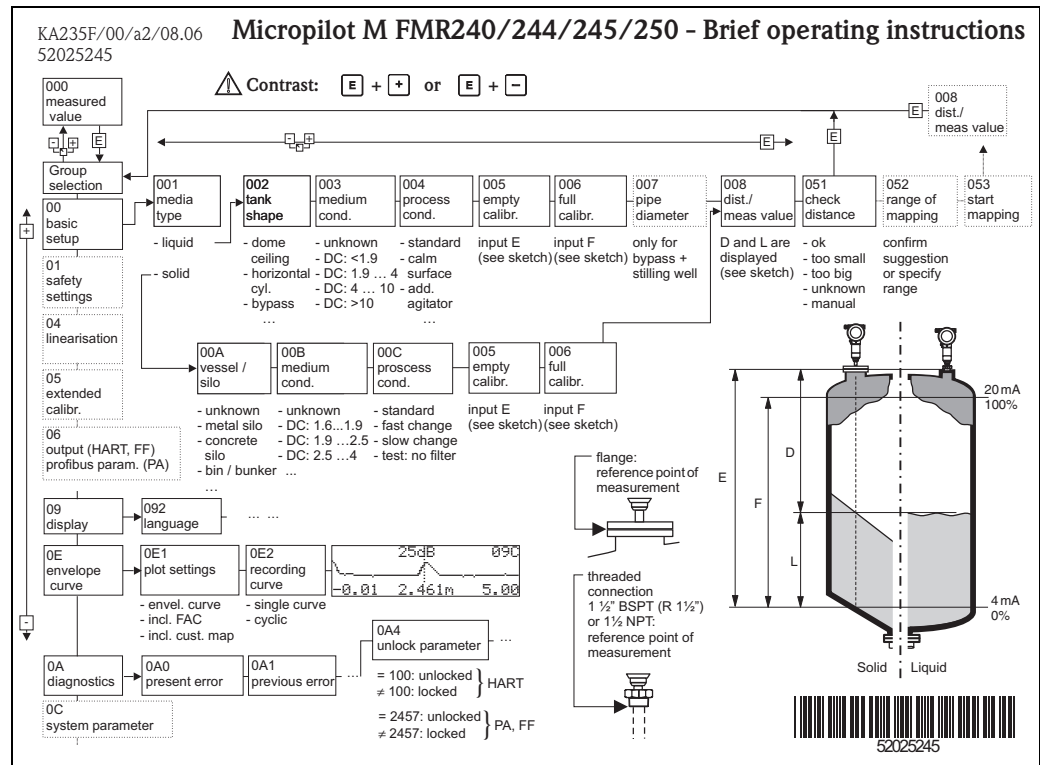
KA235F/00/a2/08.06
52025245

Micropilot M FMR240/244/245/250 - Brief operating instructions

Contrast: E + + or E + -

000 measured value

E

Group selection

00 basic setup

01 safety settings

04 linearisation

05 extended calibr.

06 output (HART, FF) profibus param. (PA)

09 display

0E envelope curve

0A diagnostics

0C system parameter

+

-

001 media type

- liquid

- solid

002 tank shape

- dome ceiling
- horizontal cyl.
- bypass
...

003 medium cond.

- unknown
- DC: <1.9
- DC: 1.9 … 4
- DC: 4 … 10
- DC: >10

004 process cond.

- standard
- calm surface
- add. agitator
...

005 empty calibr.

input E (see sketch)

006 full calibr.

input F (see sketch)

007 pipe diameter

only for bypass + stilling well

008 dist./ meas value

D and L are displayed (see sketch)

051 check distance

- ok
- too small
- too big
- unknown
- manual

052 range of mapping

confirm suggestion or specify range

053 start mapping

008 dist./ meas value

E

E

E

00A vessel / silo

- unknown
- metal silo
- concrete silo
- bin / bunker
...

00B medium cond.

- unknown
- DC: 1.6...1.9
- DC: 1.9 ...2.5
- DC: 2.5 ...4
...

00C proscess cond.

- standard
- fast change
- slow change
- test: no filter

005 empty calibr.

input E (see sketch)

006 full calibr.

input F (see sketch)

092 language

... ...

0E1 plot settings

- envel. curve
- incl. FAC
- incl. cust. map

0E2 recording curve

- single curve
- cyclic

25dB 09C
0.01 2.461m 5.00

0A0 present error

0A1 previous error

...

0A4 unlock parameter

...

= 100: unlocked
≠ 100: locked
HART

= 2457: unlocked
≠ 2457: locked
PA, FF

flange: reference point of measurement

threaded connection 1 ½" BSPT (R 1½") or 1½ NPT: reference point of measurement

20 mA 100%

4 mA 0%

D

E

F

L

Solid

Liquid

52025245